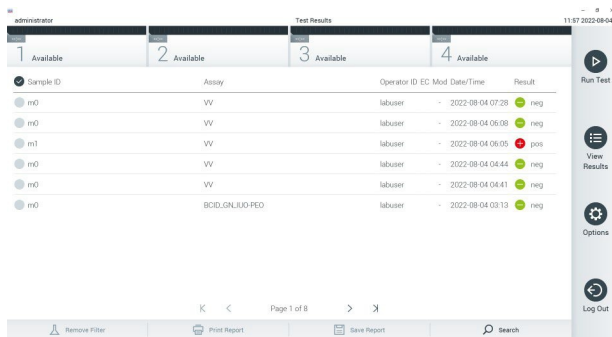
administrator

Test Results

11:57 2022-08-04

1 Available

2 Available

3 Available

4 Available

Run Test

View Results

Options

Log Out

| Sample ID | Assay | Operator ID | EC | Mod | Date/Time | Result |
|---|---|---|---|---|---|---|
| m0 | VV | labuser | | - | 2022-08-04 07:28 | neg |
| m0 | VV | labuser | | - | 2022-08-04 06:08 | neg |
| m1 | VV | labuser | | - | 2022-08-04 06:05 | pos |
| m0 | VV | labuser | | - | 2022-08-04 04:44 | neg |
| m0 | VV | labuser | | - | 2022-08-04 04:41 | neg |
| m0 | BCID_GN_IUO-PEO | labuser | | - | 2022-08-04 03:13 | neg |

Page 1 of 8

Remove Filter

Print Report

Save Report

Search